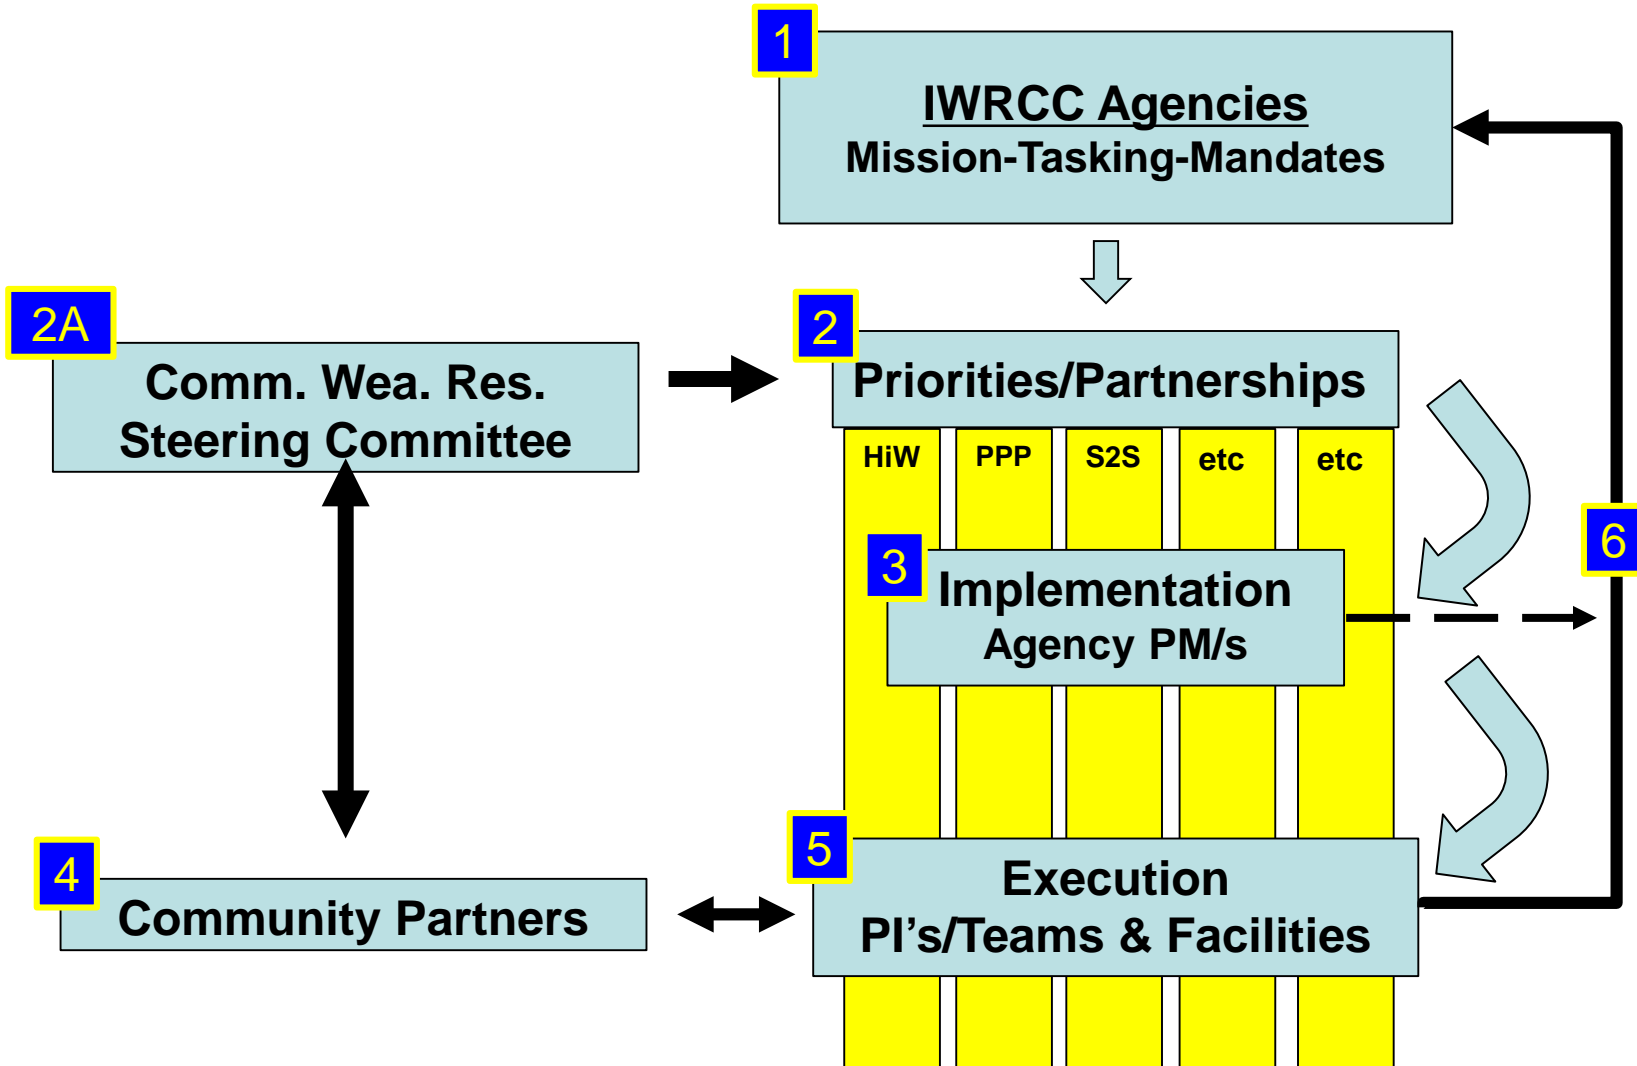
1
IWRCC Agencies
Mission-Tasking-Mandates

2A
Comm. Wea. Res.
Steering Committee

2
Priorities/Partnerships

HiW
PPP
S2S
etc
etc

3
Implementation
Agency PM/s

6

4
Community Partners

5
Execution
PI's/Teams & Facilities